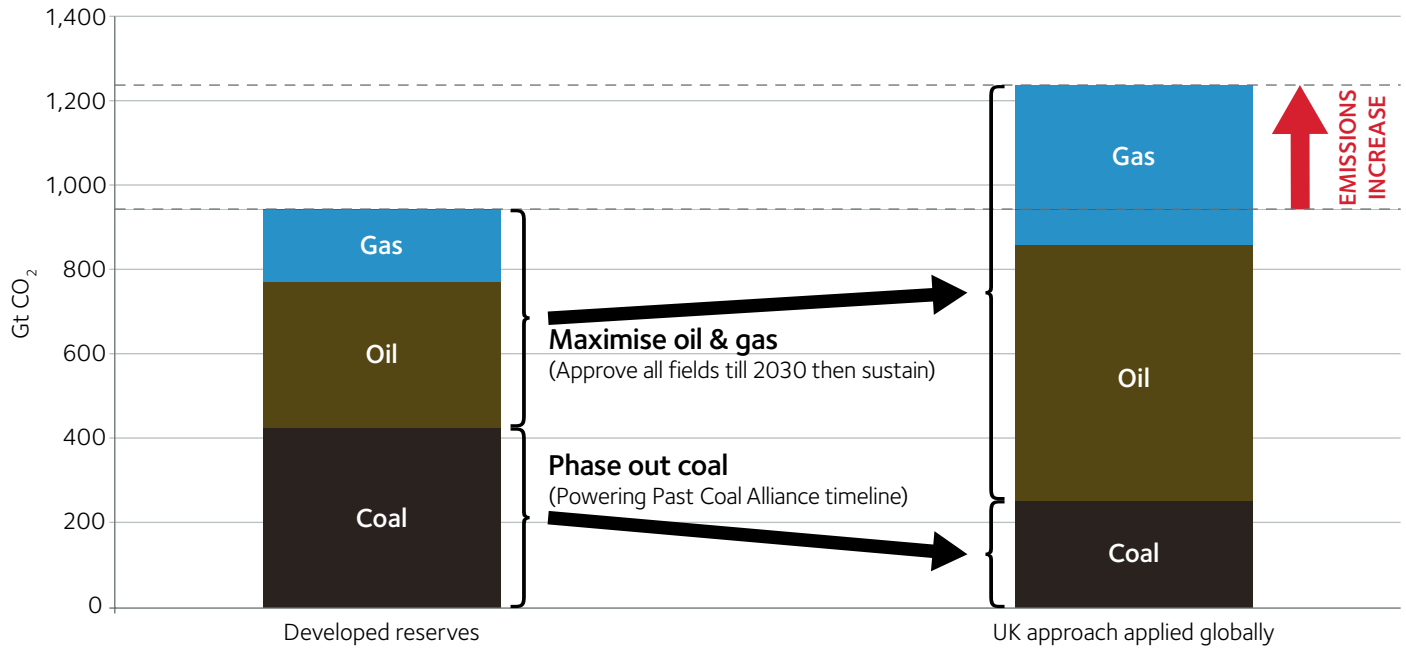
1,400
1,200
1,000
800
600
400
200
0

Gt $CO_2$

Gas
Oil
Coal

Maximise oil & gas
(Approve all fields till 2030 then sustain)

Phase out coal
(Powering Past Coal Alliance timeline)

Gas
Oil
Coal

EMISSIONS INCREASE

Developed reserves

UK approach applied globally